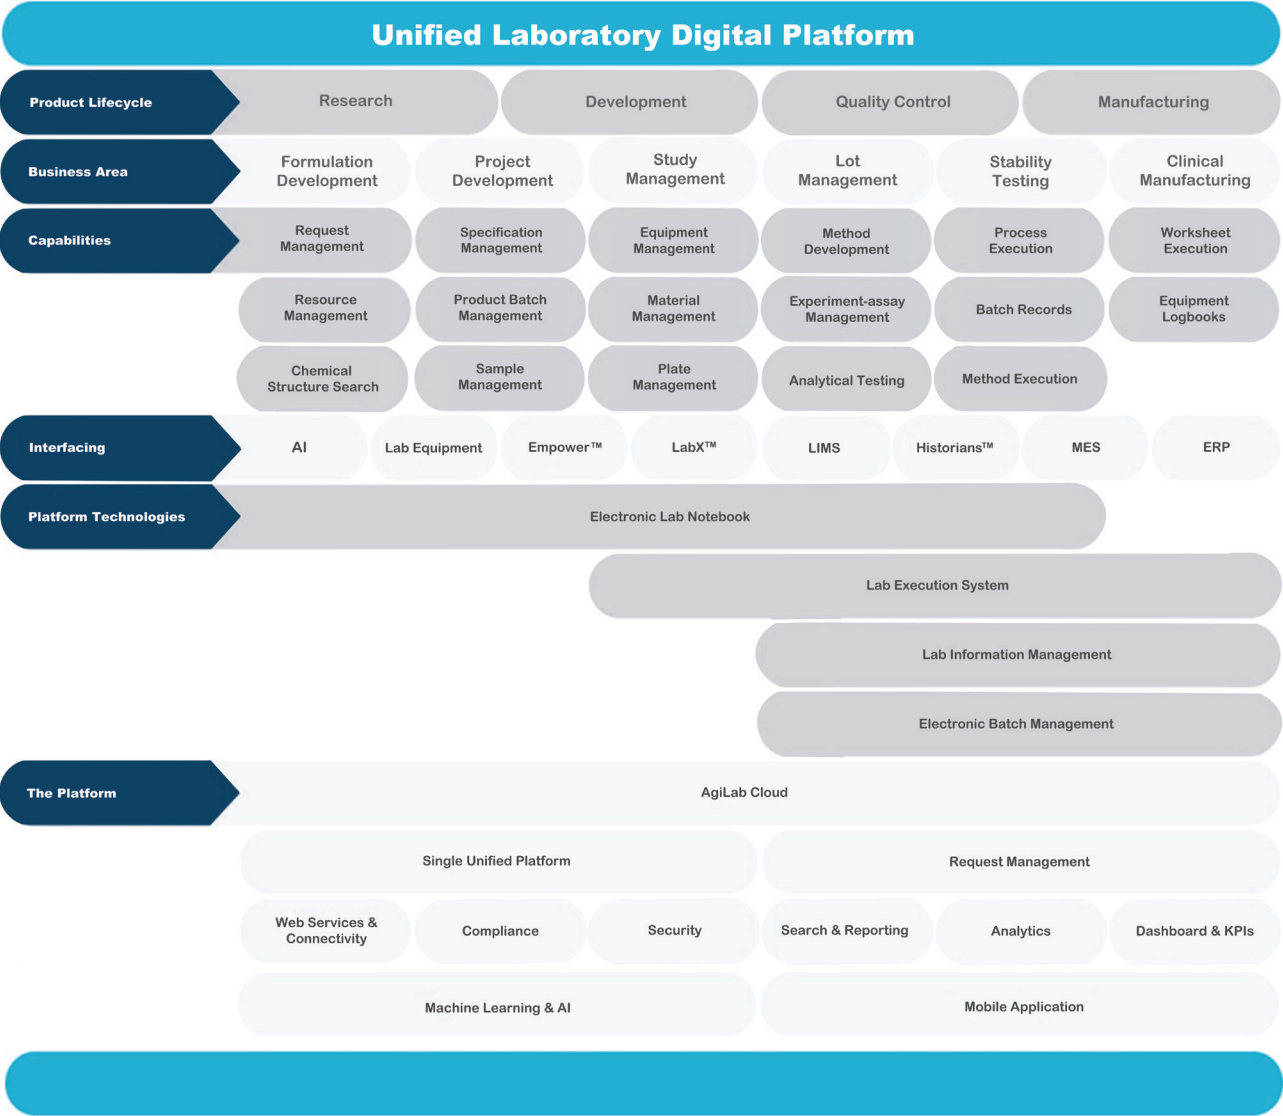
Unified Laboratory Digital Platform

Product Lifecycle
Research
Development
Quality Control
Manufacturing

Business Area
Formulation Development
Project Development
Study Management
Lot Management
Stability Testing
Clinical Manufacturing

Capabilities
Request Management
Specification Management
Equipment Management
Method Development
Process Execution
Worksheet Execution
Resource Management
Product Batch Management
Material Management
Experiment-assay Management
Batch Records
Equipment Logbooks
Chemical Structure Search
Sample Management
Plate Management
Analytical Testing
Method Execution

Interfacing
AI
Lab Equipment
Empower™
LabX™
LIMS
Historians™
MES
ERP

Platform Technologies
Electronic Lab Notebook
Lab Execution System
Lab Information Management
Electronic Batch Management

The Platform
AgiLab Cloud
Single Unified Platform
Request Management
Web Services & Connectivity
Compliance
Security
Search & Reporting
Analytics
Dashboard & KPIs
Machine Learning & AI
Mobile Application